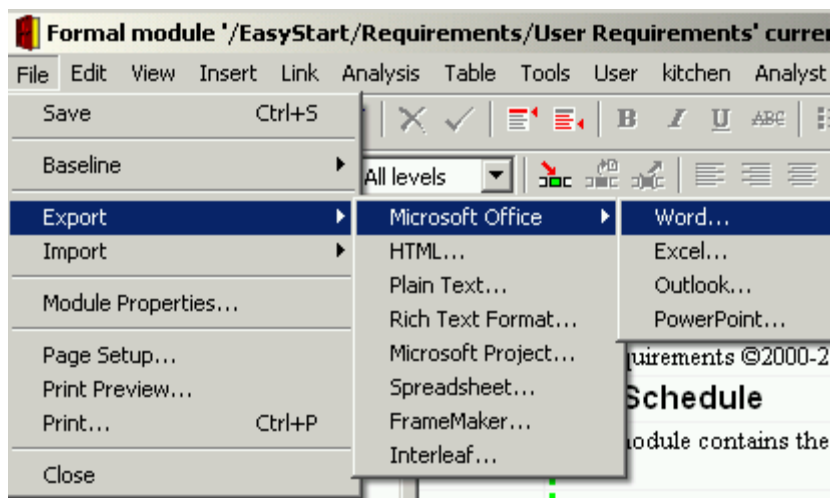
Formal module '/EasyStart/Requirements/User Requirements' curre

File Edit View Insert Link Analysis Table Tools User kitchen Analyst

Save Ctrl+S

Baseline

Export

Import

Module Properties...

Page Setup...

Print Preview...

Print... Ctrl+P

Close

All levels

Microsoft Office

HTML...

Plain Text...

Rich Text Format...

Microsoft Project...

Spreadsheet...

FrameMaker...

Interleaf...

Word...

Excel...

Outlook...

PowerPoint...

B I U ABC

uirements ©2000-2

Schedule

odule contains the